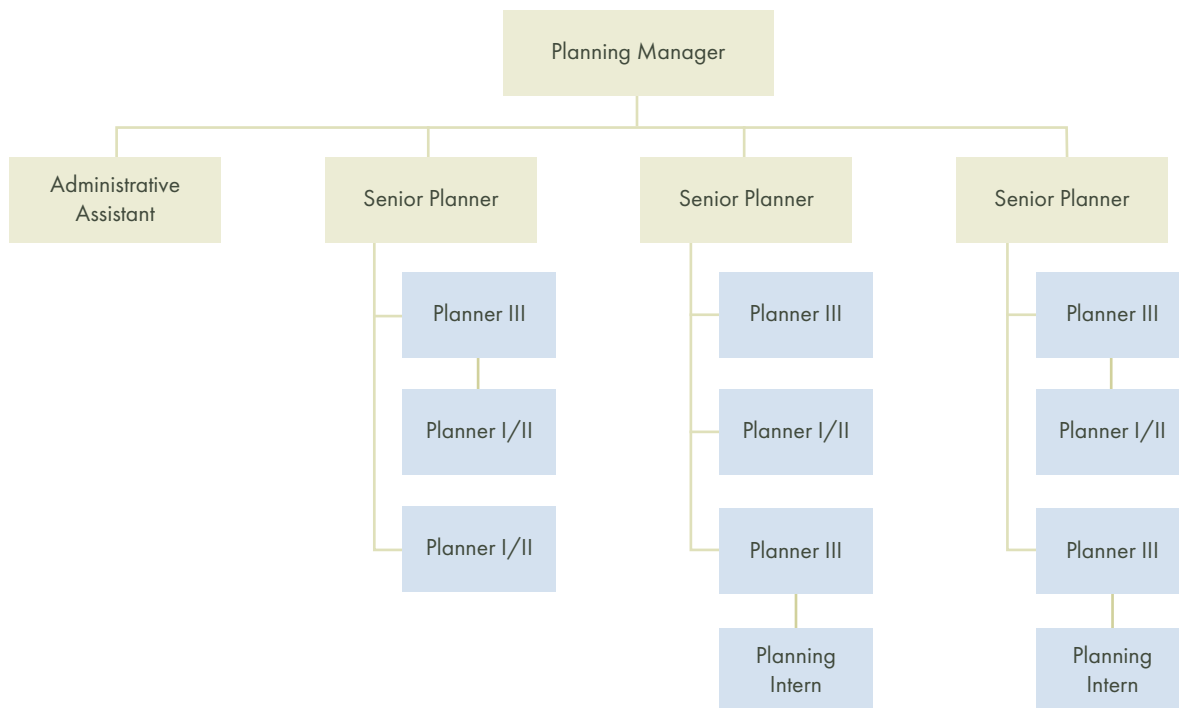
Planning Manager

Administrative Assistant

Senior Planner

Senior Planner

Senior Planner

Planner III

Planner I/II

Planner I/II

Planner III

Planner I/II

Planner III

Planning Intern

Planner III

Planner I/II

Planner III

Planning Intern